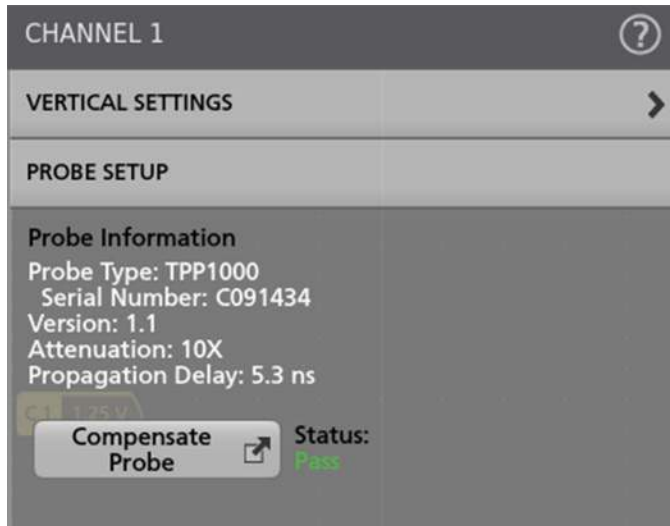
CHANNEL 1
?

VERTICAL SETTINGS
>

PROBE SETUP

Probe Information
Probe Type: TPP1000
Serial Number: C091434
Version: 1.1
Attenuation: 10X
Propagation Delay: 5.3 ns

C1 1.25 V

Compensate Probe

Status:
Pass